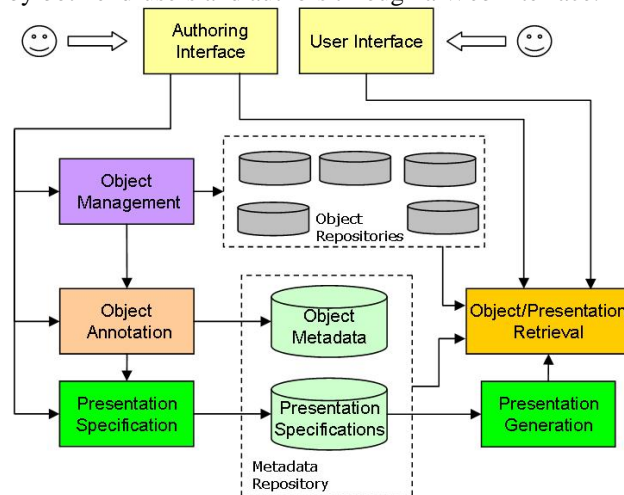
Authoring Interface

User Interface

Object Management

Object Repositories

Object Annotation

Object Metadata

Object/Presentation Retrieval

Presentation Specification

Presentation Specifications

Presentation Generation

Metadata Repository